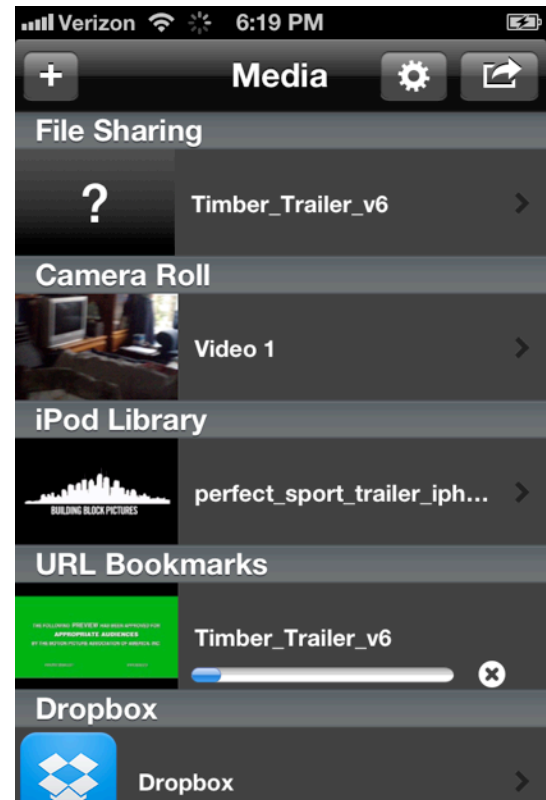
Verizon 6:19 PM

Media

File Sharing

?

Timber_Trailer_v6

Camera Roll

Video 1

iPod Library

BUILDING BLOCK PICTURES

perfect_sport_trailer_iph...

URL Bookmarks

THE FOLLOWING PREVIEW HAS BEEN APPROVED FOR APPROPRIATE AUDIENCES BY THE MOTION PICTURE ASSOCIATION OF AMERICA, INC.

Timber_Trailer_v6

Dropbox

Dropbox